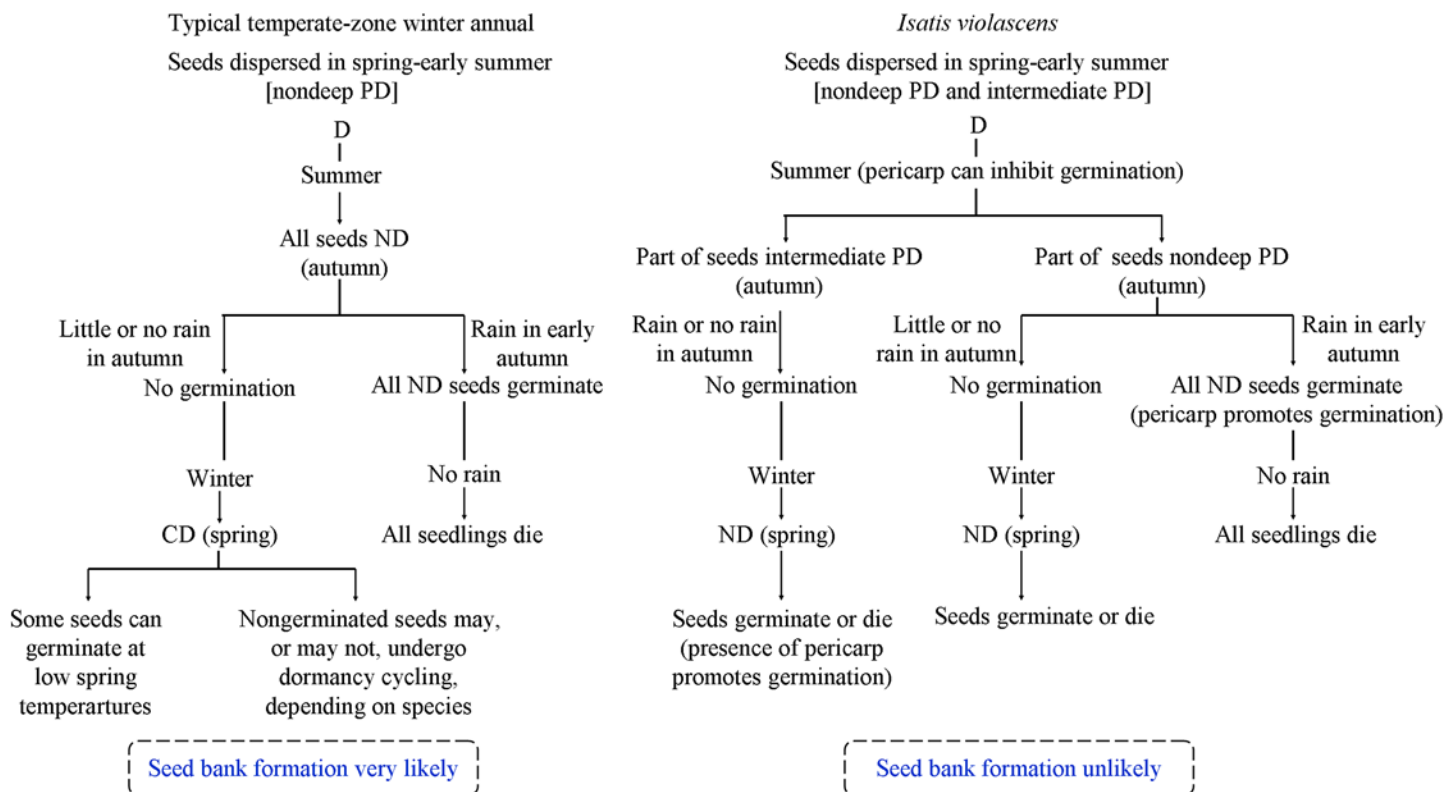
Typical temperate-zone winter annual

Seeds dispersed in spring-early summer [nondeep PD]

D

Summer

All seeds ND (autumn)

Little or no rain in autumn

No germination

Winter

CD (spring)

Some seeds can germinate at low spring temperartures

Nongerminated seeds may, or may not, undergo dormancy cycling, depending on species

Rain in early autumn

All ND seeds germinate

No rain

All seedlings die

Seed bank formation very likely

*Isatis violascens*

Seeds dispersed in spring-early summer [nondeep PD and intermediate PD]

D

Summer (pericarp can inhibit germination)

Part of seeds intermediate PD (autumn)

Rain or no rain in autumn

No germination

Winter

ND (spring)

Seeds germinate or die (presence of pericarp promotes germination)

Part of seeds nondeep PD (autumn)

Little or no rain in autumn

No germination

Winter

ND (spring)

Seeds germinate or die

Rain in early autumn

All ND seeds germinate (pericarp promotes germination)

No rain

All seedlings die

Seed bank formation unlikely